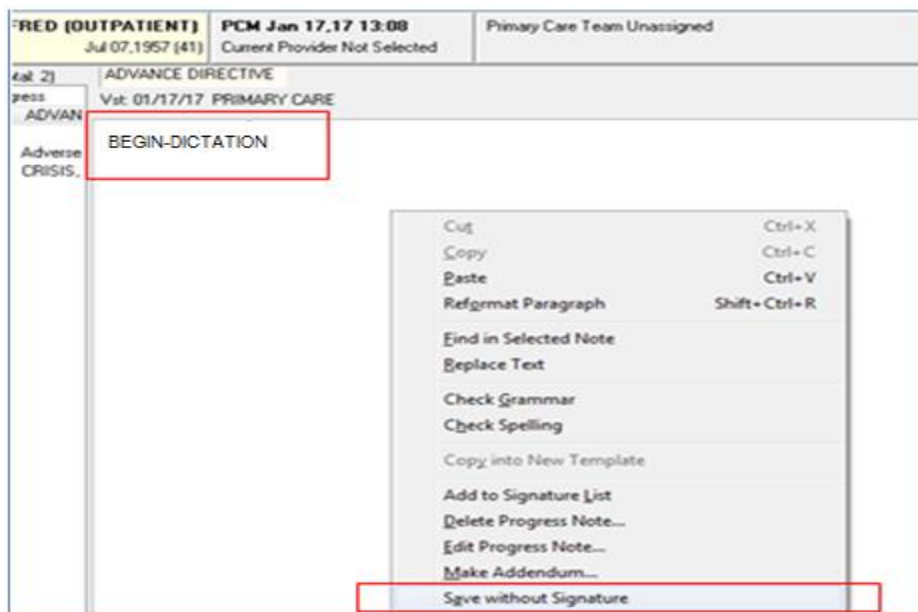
FRED (OUTPATIENT) Jul 07,1957 (41)

PCM Jan 17,17 13:08 Current Provider Not Selected

Primary Care Team Unassigned

tal: 2)

gress

ADVAN

Adverse CRISIS,

ADVANCE DIRECTIVE

Vst: 01/17/17 PRIMARY CARE

BEGIN-DICTATION

Cut Ctrl+X
Copy Ctrl+C
Paste Ctrl+V
Reformat Paragraph Shift+Ctrl+R
Find in Selected Note
Replace Text
Check Grammar
Check Spelling
Copy into New Template
Add to Signature List
Delete Progress Note...
Edit Progress Note...
Make Addendum...
Save without Signature